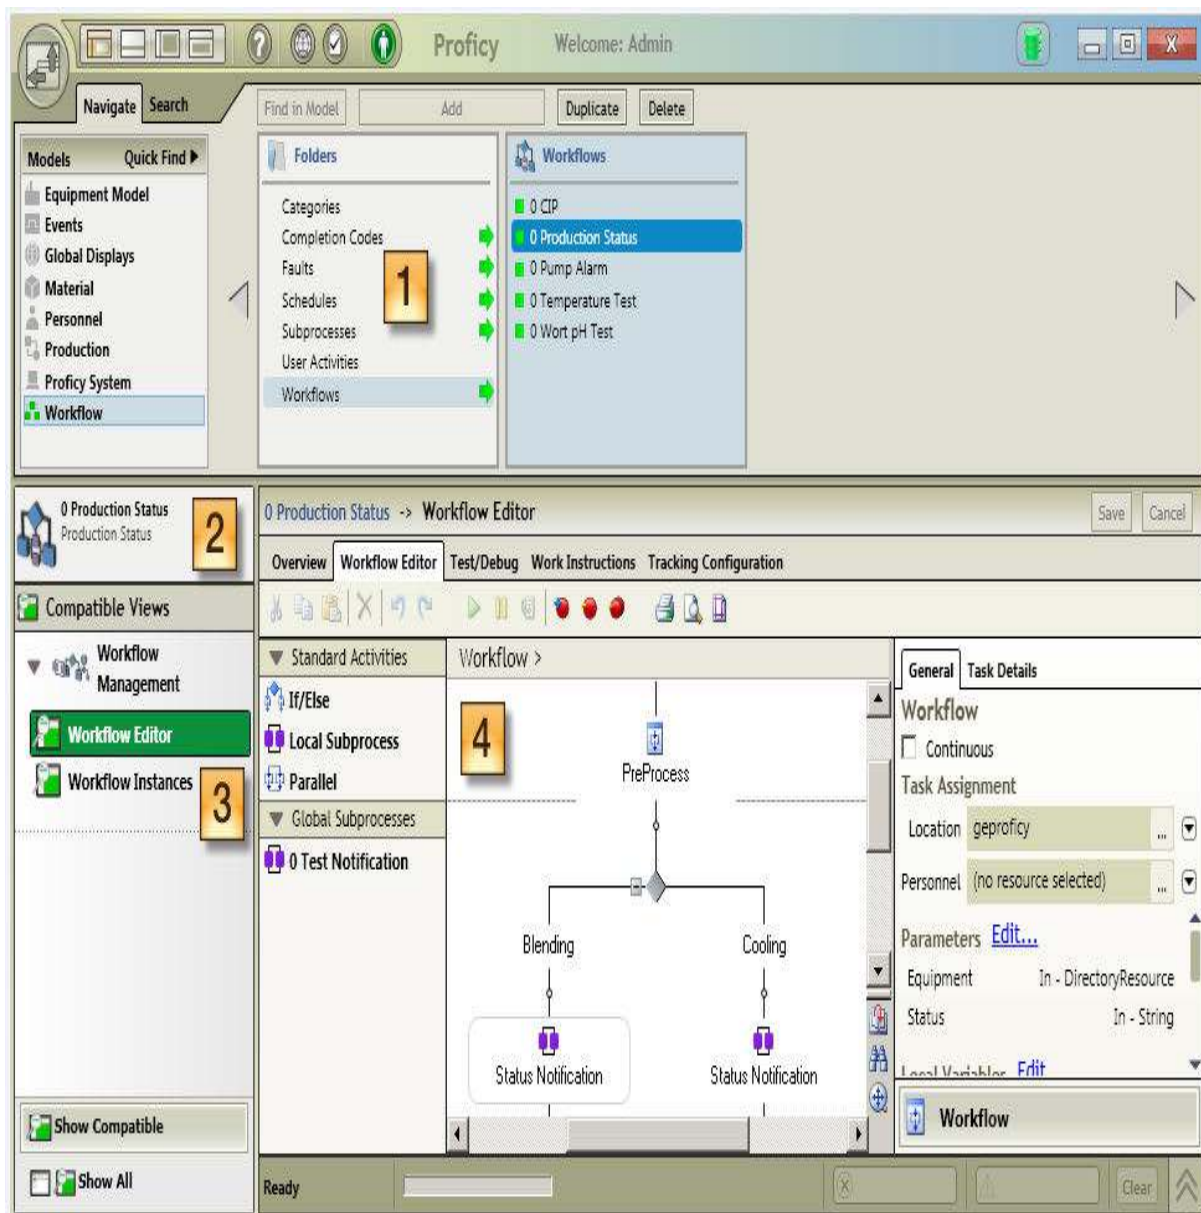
Proficy Welcome: Admin

Navigate Search

Find in Model Add Duplicate Delete

Models Quick Find ▶
Equipment Model
Events
Global Displays
Material
Personnel
Production
Proficy System
Workflow

Folders
Categories
Completion Codes
Faults
Schedules
Subprocesses
User Activities
Workflows

1

Workflows
0 CIP
0 Production Status
0 Pump Alarm
0 Temperature Test
0 Wort pH Test

0 Production Status
Production Status

2

0 Production Status -> Workflow Editor

Save Cancel

Overview Workflow Editor Test/Debug Work Instructions Tracking Configuration

Compatible Views

Workflow Management

Workflow Editor
Workflow Instances

3

Standard Activities
If/Else
Local Subprocess
Parallel
Global Subprocesses
0 Test Notification

Workflow >

4

PreProcess
Blending
Cooling
Status Notification
Status Notification

General Task Details
Workflow
Continuous
Task Assignment
Location geproficy
Personnel (no resource selected)
Parameters Edit...
Equipment In - DirectoryResource
Status In - String
Local Variables Edit

Workflow

Show Compatible
Show All

Ready

Clear